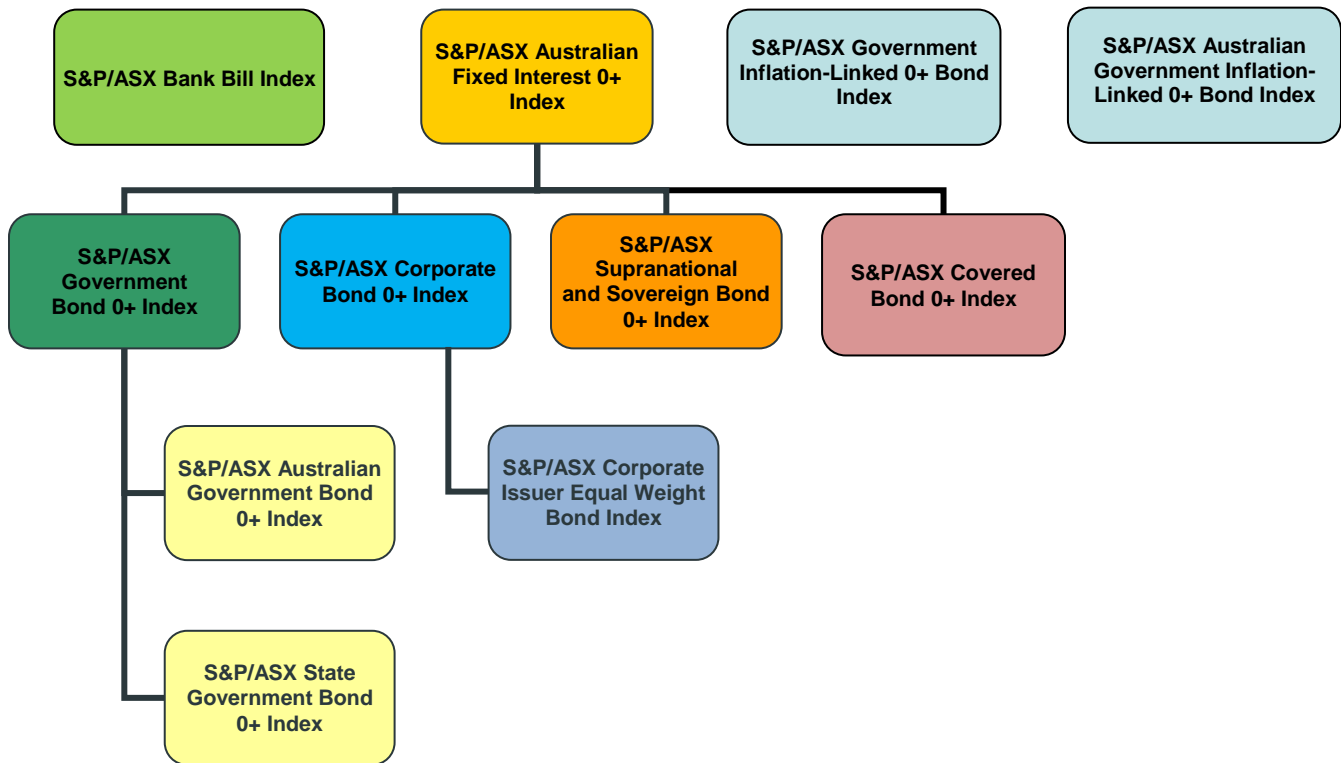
S&P/ASX Bank Bill Index

S&P/ASX Australian Fixed Interest 0+ Index

S&P/ASX Government Inflation-Linked 0+ Bond Index

S&P/ASX Australian Government Inflation-Linked 0+ Bond Index

S&P/ASX Government Bond 0+ Index

S&P/ASX Corporate Bond 0+ Index

S&P/ASX Supranational and Sovereign Bond 0+ Index

S&P/ASX Covered Bond 0+ Index

S&P/ASX Australian Government Bond 0+ Index

S&P/ASX Corporate Issuer Equal Weight Bond Index

S&P/ASX State Government Bond 0+ Index